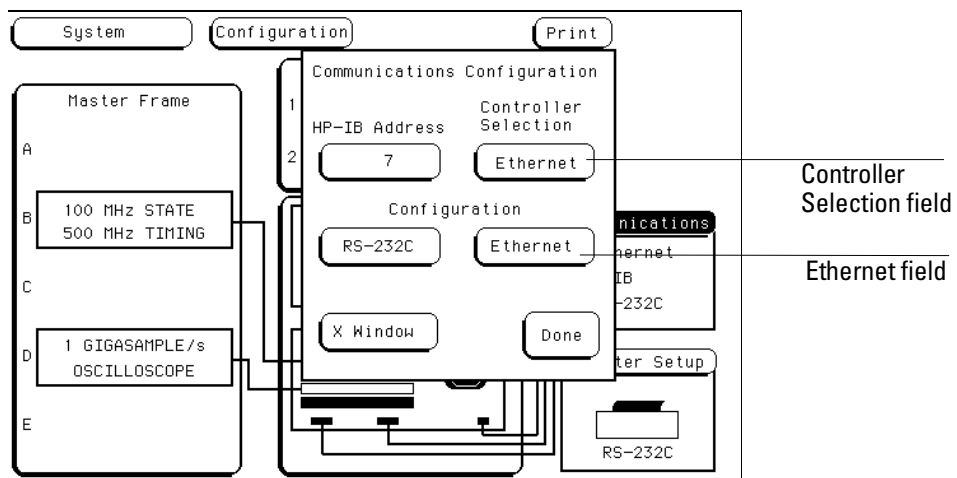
System
Configuration
Print

Master Frame
A
B
100 MHz STATE
500 MHz TIMING
C
D
1 GIGASAMPLE/s
OSCILLOSCOPE
E

1
2

Communications Configuration
HP-IB Address
7
Controller Selection
Ethernet
Configuration
RS-232C
Ethernet
X Window
Done

nications
hernet
IB
-232C
ter Setup
RS-232C

Controller Selection field
Ethernet field